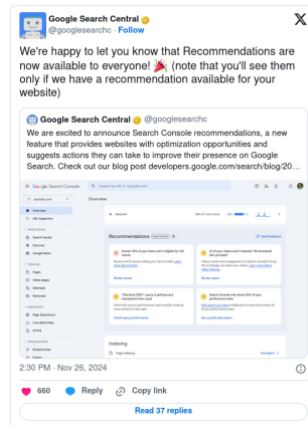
Google Search Central
@googlesearchc

We're happy to let you know that Recommendations are now available to everyone! 🎉 (note that you'll see them only if we have a recommendation available for your website)

Google Search Central @googlesearchc

We are excited to announce Search Console recommendations, a new feature that provides websites with optimization opportunities and suggests actions they can take to improve their presence on Google Search. Check out our blog post developers.google.com/search/blog/20...

Google Search Console
Overview
Recommendations
Indexing

2:30 PM · Nov 26, 2024

660 Reply Copy link

Read 37 replies